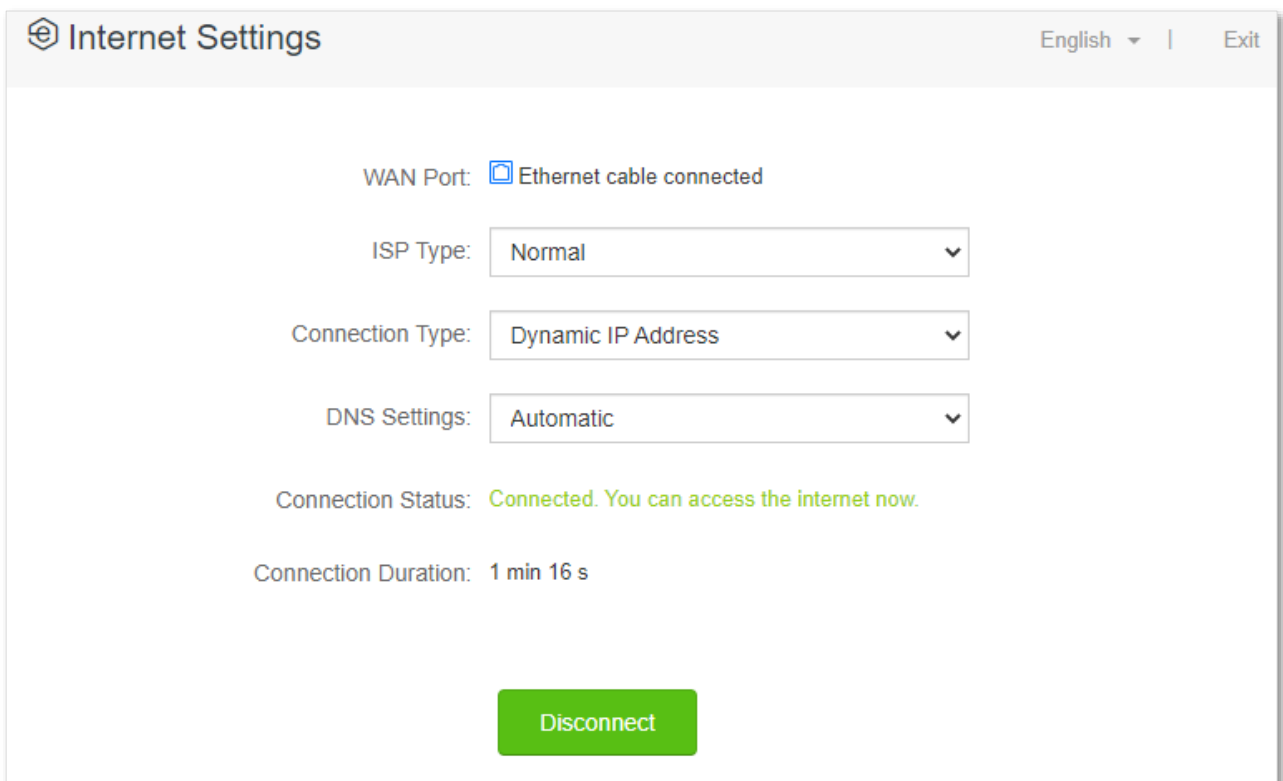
Internet Settings

English | Exit

WAN Port: Ethernet cable connected

ISP Type: Normal

Connection Type: Dynamic IP Address

DNS Settings: Automatic

Connection Status: Connected. You can access the internet now.

Connection Duration: 1 min 16 s

Disconnect